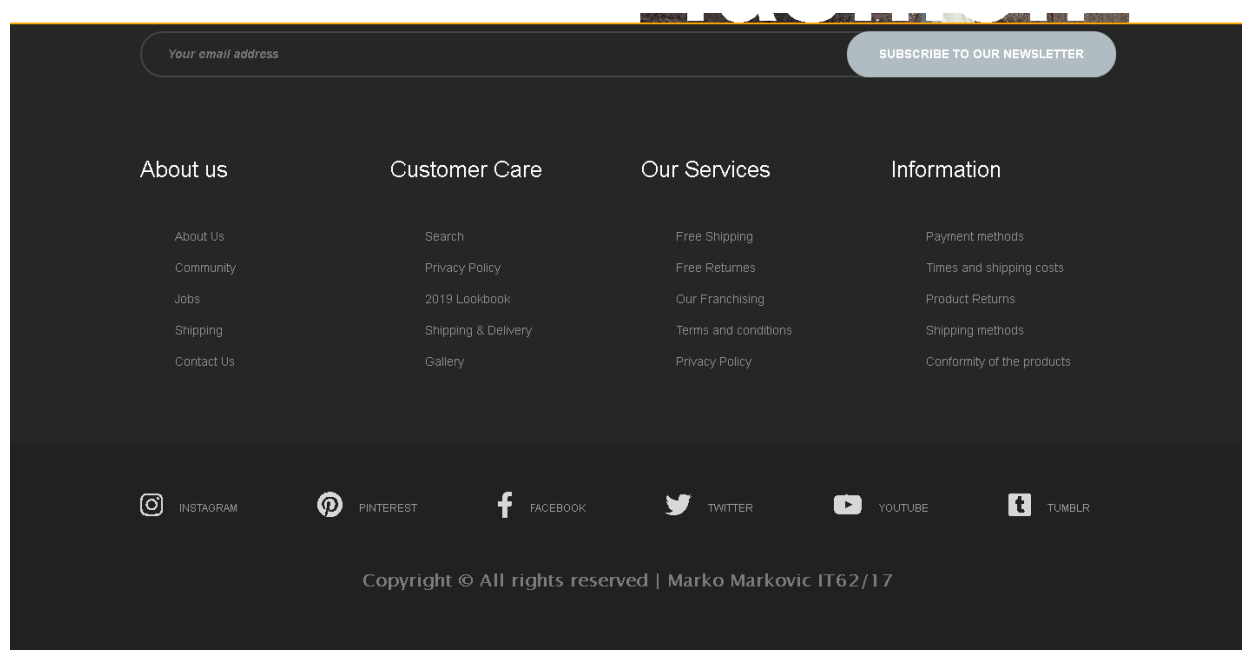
Your email address

SUBSCRIBE TO OUR NEWSLETTER

About us

About Us
Community
Jobs
Shipping
Contact Us

Customer Care

Search
Privacy Policy
2019 Lookbook
Shipping & Delivery
Gallery

Our Services

Free Shipping
Free Returnes
Our Franchising
Terms and conditions
Privacy Policy

Information

Payment methods
Times and shipping costs
Product Returns
Shipping methods
Conformity of the products

INSTAGRAM PINTEREST FACEBOOK TWITTER YOUTUBE TUMBLR

Copyright © All rights reserved | Marko Markovic IT62/17